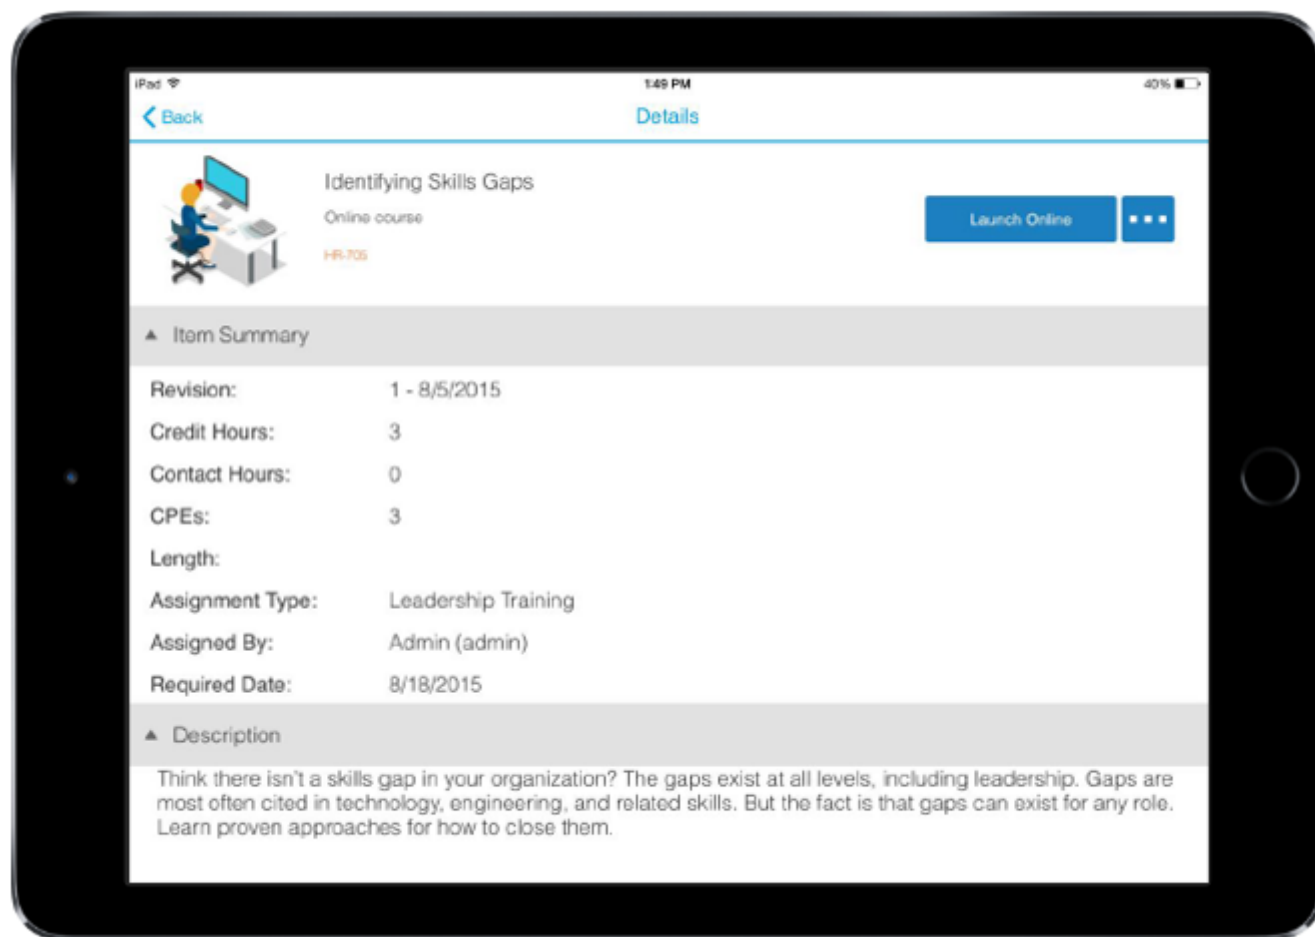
iPad

1:49 PM

40%

Back

Details

Identifying Skills Gaps

Online course

HR-705

Launch Online

...

▲ Item Summary

| Revision: | 1 - 8/5/2015 |
|---|---|
| Credit Hours: | 3 |
| Contact Hours: | 0 |
| CPEs: | 3 |
| Length: | |
| Assignment Type: | Leadership Training |
| Assigned By: | Admin (admin) |
| Required Date: | 8/18/2015 |

▲ Description

Think there isn't a skills gap in your organization? The gaps exist at all levels, including leadership. Gaps are most often cited in technology, engineering, and related skills. But the fact is that gaps can exist for any role. Learn proven approaches for how to close them.